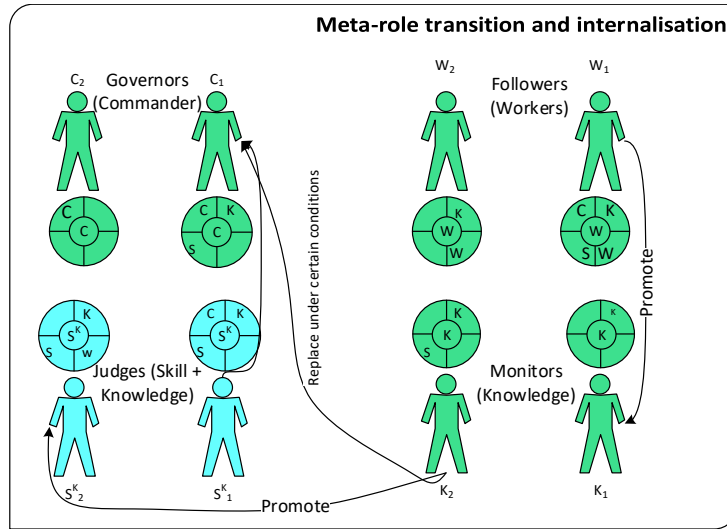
Meta-role transition and internalisation

$C_2$ Governors (Commander) $C_1$

$W_2$ Followers (Workers) $W_1$

C C

C K C S

K W W

C K W S W

Promote

K S $S^K$ w

C K $S^K$ S

K K S

K K

Replace under certain conditions

Judges (Skill + Knowledge)

Monitors (Knowledge)

$S^K_2$ $S^K_1$

Promote

$K_2$ $K_1$